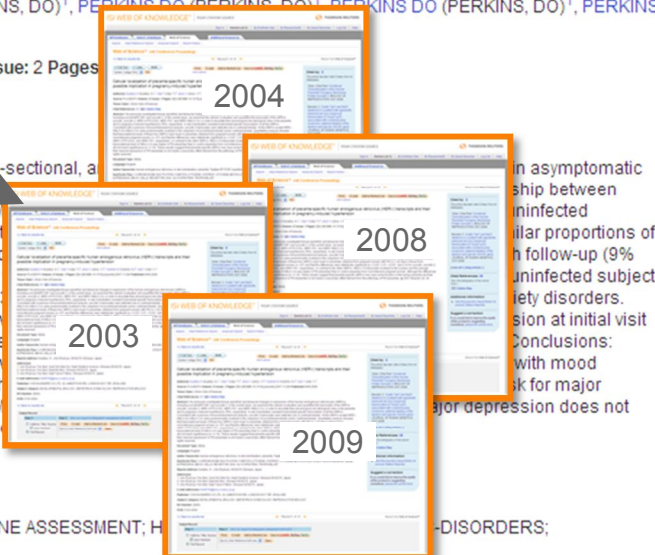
S, DO)¹, PERKINS DO (PERKINS, DO)¹, PERKINS DO (PERKINS, DO)¹, PERKINS

sue: 2 Pages

-sectional, a

in asymptomatic
ship between
uninfected
ilar proportions of
h follow-up (9%
uninfected subject
iety disorders.
sion at initial visit
Conclusions:
with mood
sk for major
ajor depression does not

NE ASSESSMENT; H

-DISORDERS;

ISI WEB OF KNOWLEDGE
2004

ISI WEB OF KNOWLEDGE
2008

ISI WEB OF KNOWLEDGE
2003

ISI WEB OF KNOWLEDGE
2009